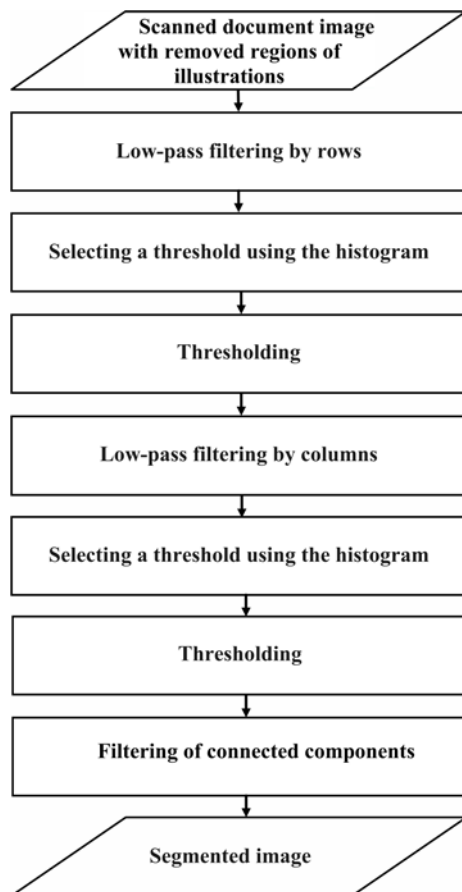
Scanned document image with removed regions of illustrations

Low-pass filtering by rows

Selecting a threshold using the histogram

Thresholding

Low-pass filtering by columns

Selecting a threshold using the histogram

Thresholding

Filtering of connected components

Segmented image